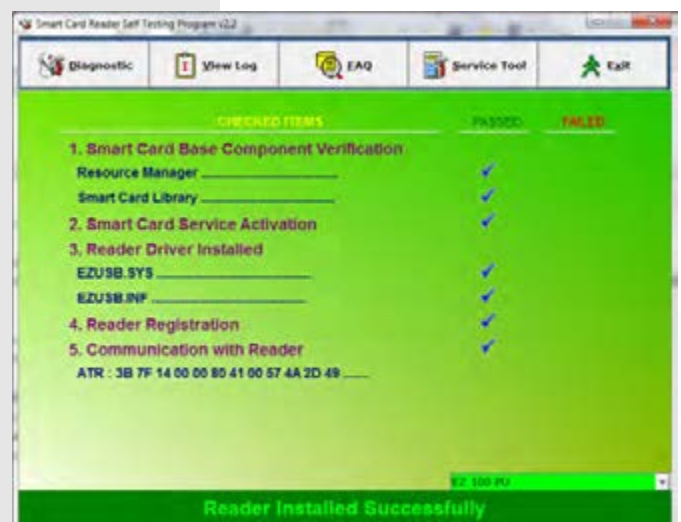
Smart Card Reader Self Testing Program v2.2

Diagnostic | View Log | FAQ | Service Tool | Exit

CHECKED ITEMS | PASSED | FAILED

1. Smart Card Base Component Verification
Resource Manager ____________ ✓
Smart Card Library ____________ ✓
2. Smart Card Service Activation ✓
3. Reader Driver Installed
EZUSB.SYS ____________ ✓
EZUSB.INF ____________ ✓
4. Reader Registration ✓
5. Communication with Reader ✓
ATR : 3B 7F 14 00 00 80 41 00 57 4A 2D 49 ......

EZ 100 PU

Reader Installed Successfully